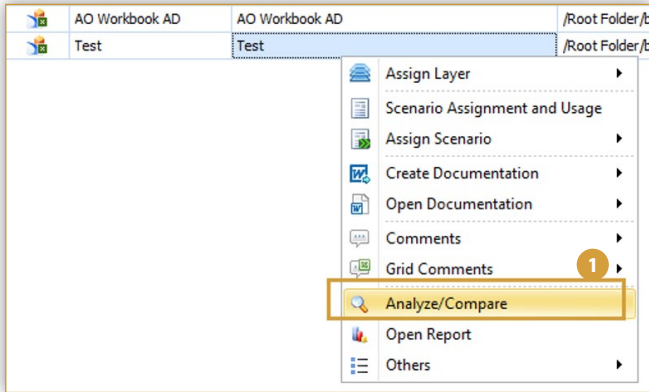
| | AO Workbook AD | AO Workbook AD | /Root Folder/b |
|---|---|---|---|
| | Test | Test | /Root Folder/b |

Assign Layer
Scenario Assignment and Usage
Assign Scenario
Create Documentation
Open Documentation
Comments
Grid Comments
1
Analyze/Compare
Open Report
Others